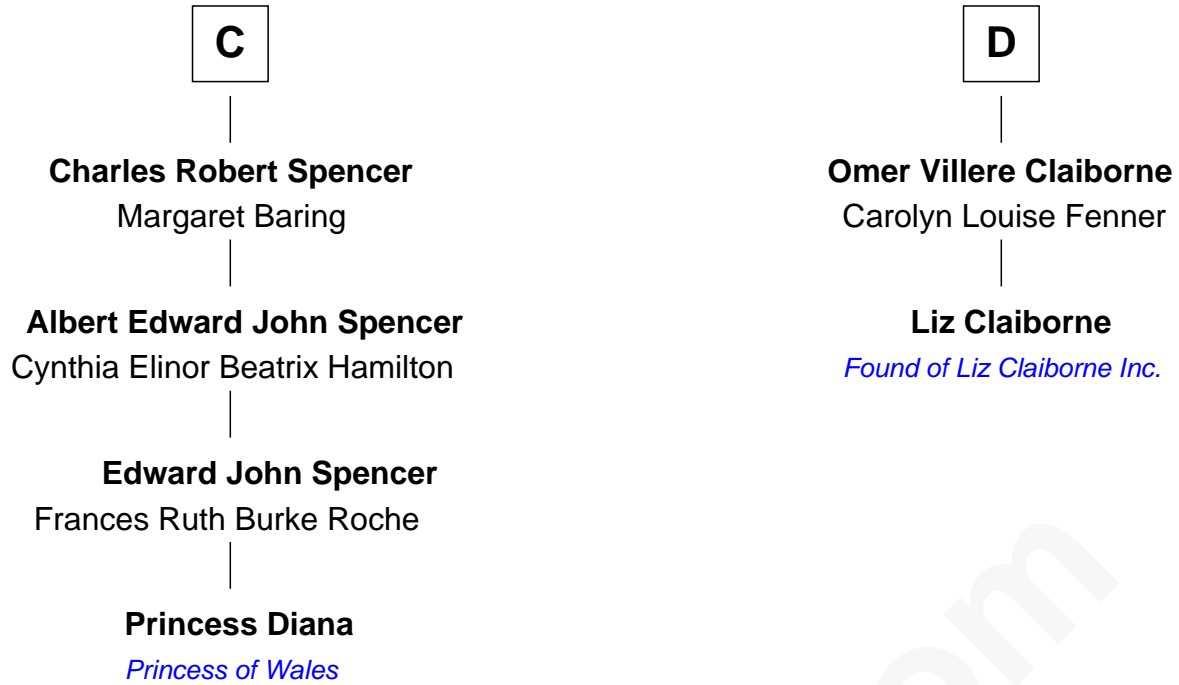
C

Charles Robert Spencer
Margaret Baring

Albert Edward John Spencer
Cynthia Elinor Beatrix Hamilton

Edward John Spencer
Frances Ruth Burke Roche

Princess Diana
Princess of Wales

D

Omer Villere Claiborne
Carolyn Louise Fenner

Liz Claiborne
Found of Liz Claiborne Inc.

om